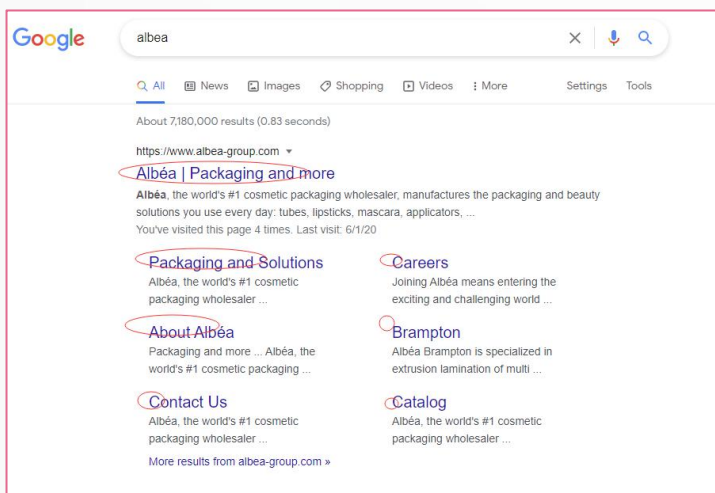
Google

albea

All News Images Shopping Videos More Settings Tools

About 7,180,000 results (0.83 seconds)

https://www.albea-group.com

Albéa | Packaging and more

**Albéa**, the world's #1 cosmetic packaging wholesaler, manufactures the packaging and beauty solutions you use every day: tubes, lipsticks, mascara, applicators, ...

You've visited this page 4 times. Last visit: 6/1/20

Packaging and Solutions

Albéa, the world's #1 cosmetic packaging wholesaler ...

Careers

Joining Albéa means entering the exciting and challenging world ...

About Albéa

Packaging and more ... Albéa, the world's #1 cosmetic packaging ...

Brampton

Albéa Brampton is specialized in extrusion lamination of multi ...

Contact Us

Albéa, the world's #1 cosmetic packaging wholesaler ...

Catalog

Albéa, the world's #1 cosmetic packaging wholesaler ...

More results from albea-group.com »